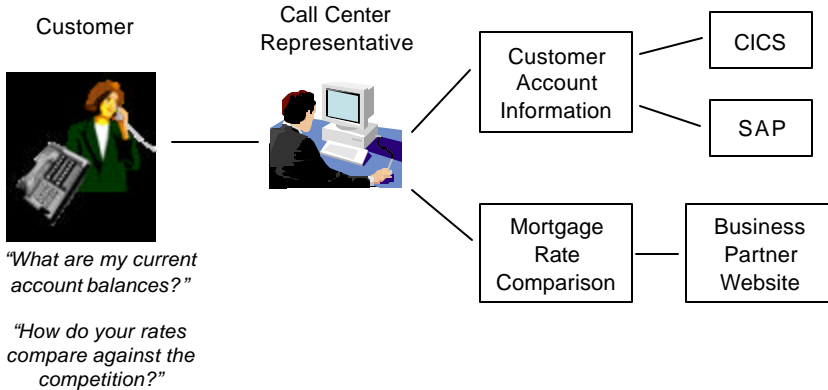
Customer

Call Center Representative

Customer Account Information

CICS

SAP

Mortgage Rate Comparison

Business Partner Website

*"What are my current account balances?"*

*"How do your rates compare against the competition?"*